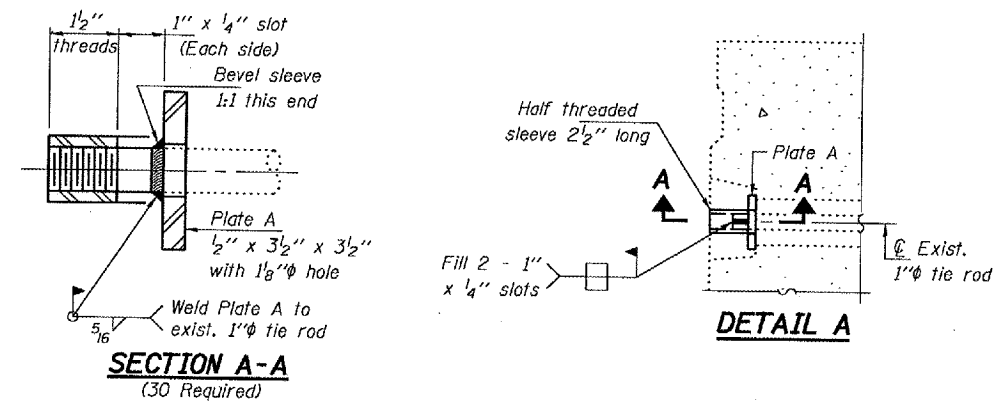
$1\frac{1}{2}''$
threads
$1'' \times \frac{1}{4}''$ slot
(Each side)
Bevel sleeve
1:1 this end
Plate A
$\frac{1}{2}'' \times 3\frac{1}{2}'' \times 3\frac{1}{2}''$
with $1\frac{1}{8}''\phi$ hole
Weld Plate A to
exist. $1''\phi$ tie rod
$\frac{5}{16}$
SECTION A-A
(30 Required)

Half threaded
sleeve $2\frac{1}{2}''$ long
Plate A
A
A
Fill 2 - $1''$
$\times \frac{1}{4}''$ slots
℄ Exist.
$1''\phi$ tie rod
DETAIL A